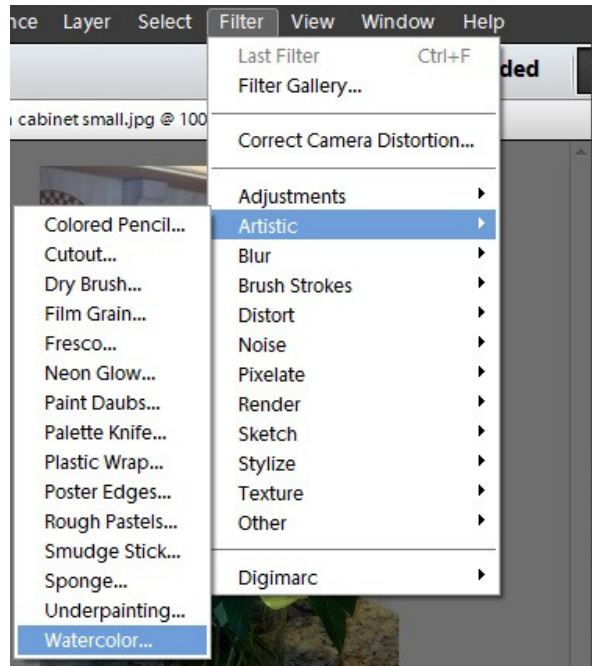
nce Layer Select Filter View Window Help

ded

cabinet small.jpg @ 100

Last Filter Ctrl+F
Filter Gallery...

Correct Camera Distortion...

Adjustments
Artistic
Blur
Brush Strokes
Distort
Noise
Pixelate
Render
Sketch
Stylize
Texture
Other

Digimarc

Colored Pencil...
Cutout...
Dry Brush...
Film Grain...
Fresco...
Neon Glow...
Paint Daubs...
Palette Knife...
Plastic Wrap...
Poster Edges...
Rough Pastels...
Smudge Stick...
Sponge...
Underpainting...
Watercolor...